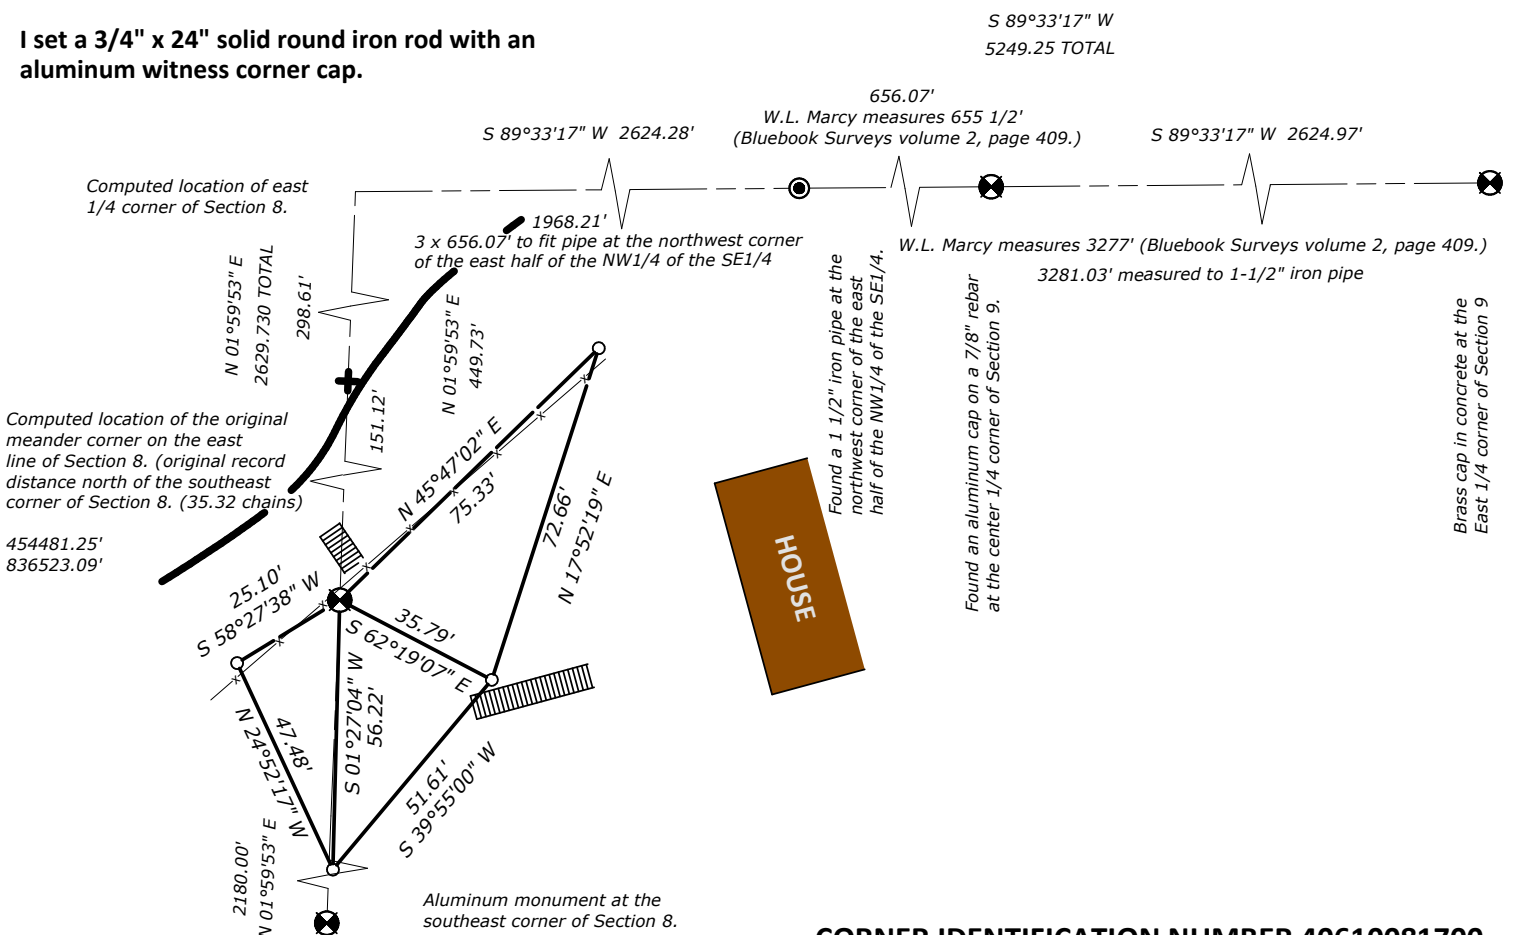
I set a 3/4" x 24" solid round iron rod with an aluminum witness corner cap.

S 89°33'17" W
5249.25 TOTAL

656.07'
W.L. Marcy measures 655 1/2'
(Bluebook Surveys volume 2, page 409.)

S 89°33'17" W 2624.28'

S 89°33'17" W 2624.97'

Computed location of east 1/4 corner of Section 8.

1968.21'
3 x 656.07' to fit pipe at the northwest corner of the east half of the NW1/4 of the SE1/4

W.L. Marcy measures 3277' (Bluebook Surveys volume 2, page 409.)
3281.03' measured to 1-1/2" iron pipe

N 01°59'53" E
2629.730 TOTAL

298.61'

N 01°59'53" E
449.73'

151.12'

Computed location of the original meander corner on the east line of Section 8. (original record distance north of the southeast corner of Section 8. (35.32 chains)

454481.25'
836523.09'

N 45°47'02" E
75.33'

72.66'
N 17°52'19" E

Found a 1 1/2" iron pipe at the northwest corner of the east half of the NW1/4 of the SE1/4.

Found an aluminum cap on a 7/8" rebar at the center 1/4 corner of Section 9.

Brass cap in concrete at the East 1/4 corner of Section 9

HOUSE

25.10'
S 58°27'38" W

35.79'
S 62°19'07" E

N 24°52'17" W
47.48'

S 01°27'04" W
56.22'

51.61'
S 39°55'00" W

2180.00'
N 01°59'53" E

Aluminum monument at the southeast corner of Section 8.

CORNER IDENTIFICATION NUMBER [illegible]